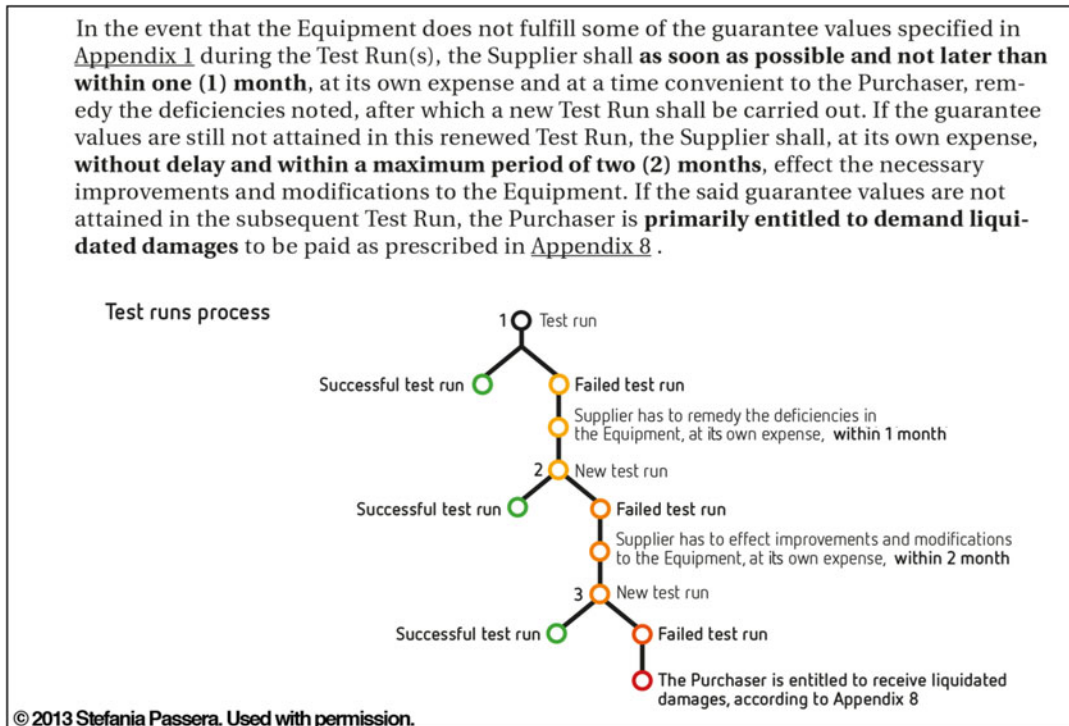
In the event that the Equipment does not fulfill some of the guarantee values specified in Appendix 1 during the Test Run(s), the Supplier shall **as soon as possible and not later than within one (1) month**, at its own expense and at a time convenient to the Purchaser, remedy the deficiencies noted, after which a new Test Run shall be carried out. If the guarantee values are still not attained in this renewed Test Run, the Supplier shall, at its own expense, **without delay and within a maximum period of two (2) months**, effect the necessary improvements and modifications to the Equipment. If the said guarantee values are not attained in the subsequent Test Run, the Purchaser is **primarily entitled to demand liquidated damages** to be paid as prescribed in Appendix 8 .

Test runs process

1 Test run

Successful test run

Failed test run

Supplier has to remedy the deficiencies in the Equipment, at its own expense, **within 1 month**

2 New test run

Successful test run

Failed test run

Supplier has to effect improvements and modifications to the Equipment, at its own expense, **within 2 month**

3 New test run

Successful test run

Failed test run

The Purchaser is entitled to receive liquidated damages, according to Appendix 8

© 2013 Stefania Passera. Used with permission.